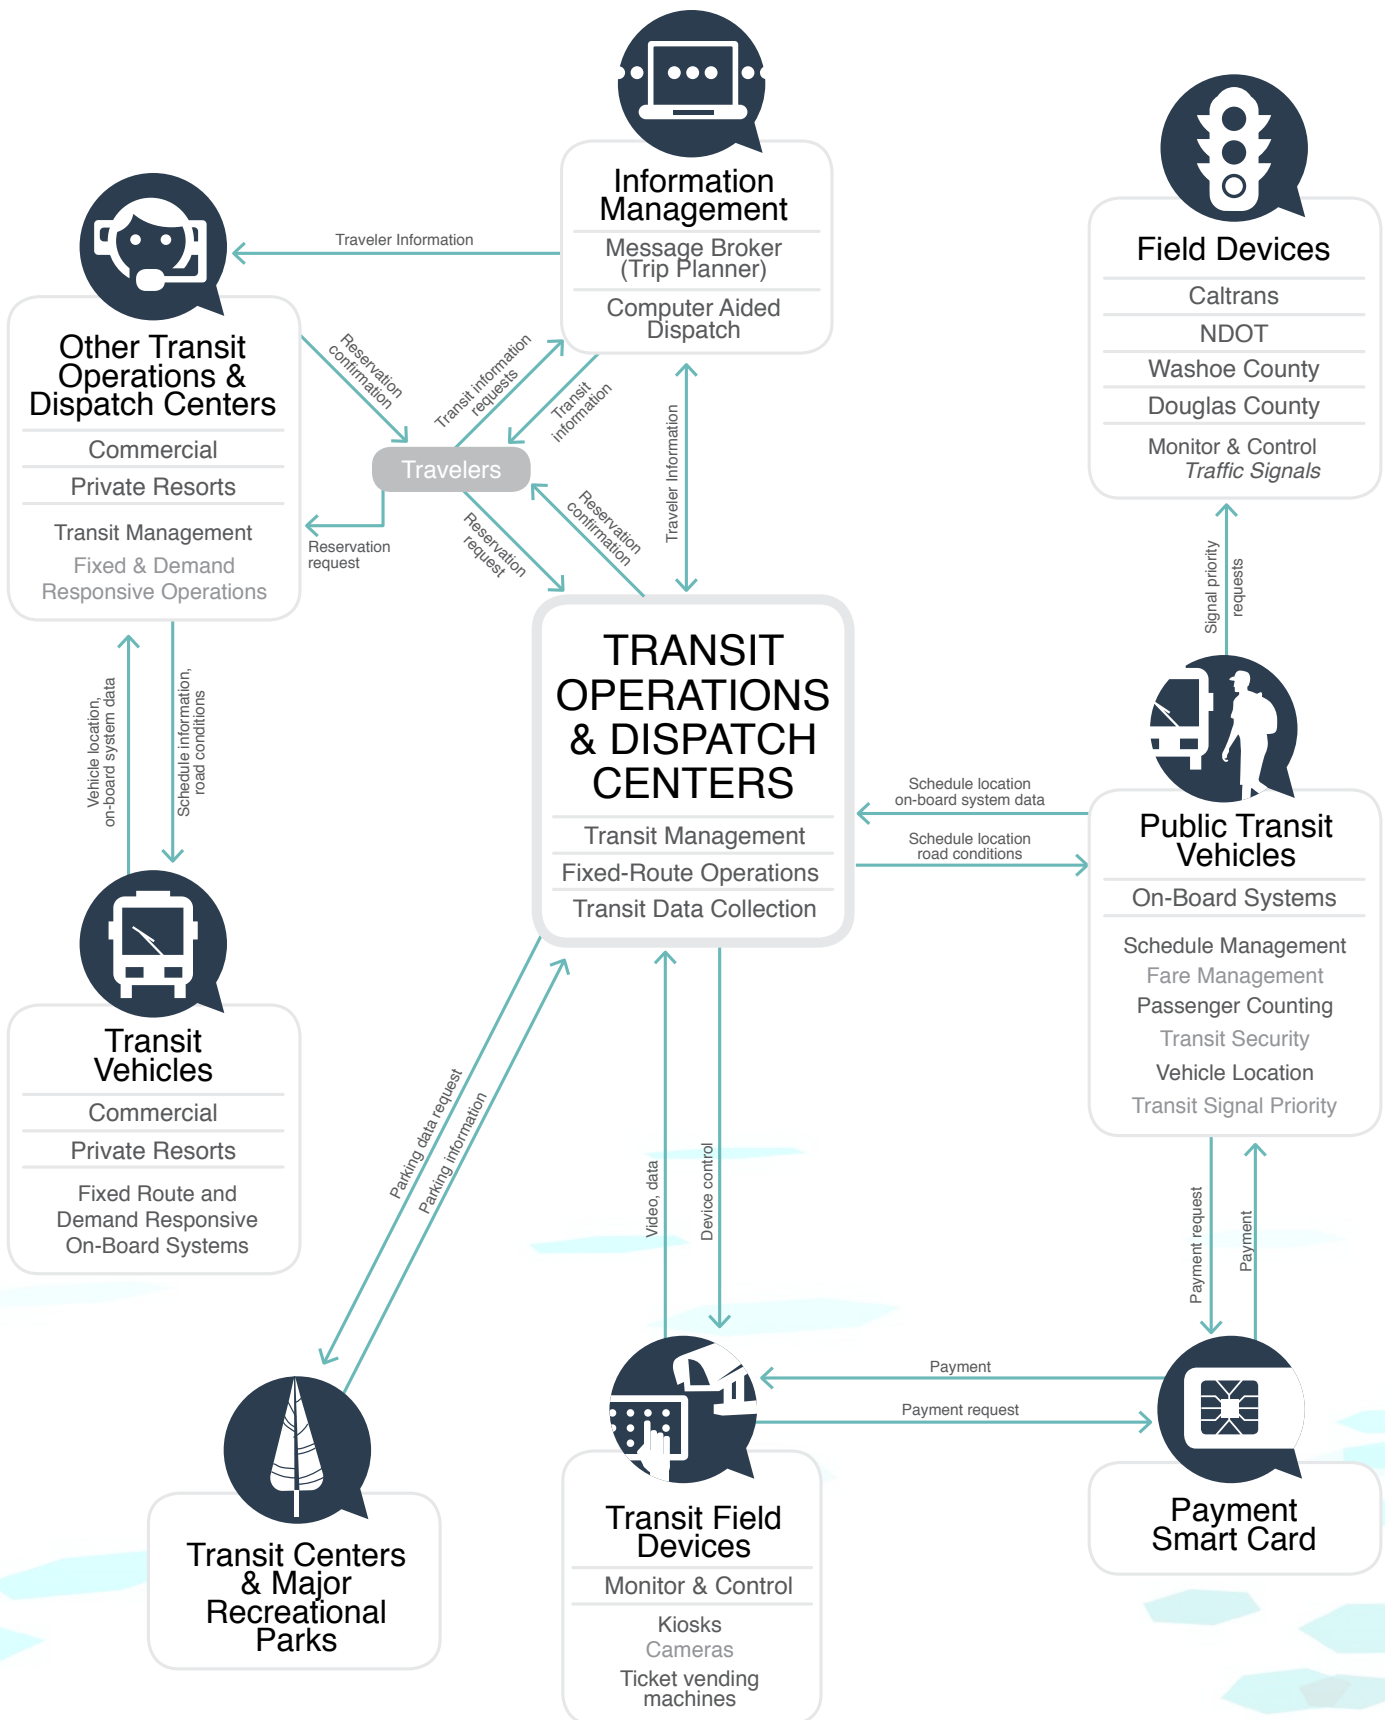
Information Management

Message Broker (Trip Planner)

Computer Aided Dispatch

Field Devices

Caltrans

NDOT

Washoe County

Douglas County

Monitor & Control *Traffic Signals*

Traveler Information

Other Transit Operations & Dispatch Centers

Commercial

Private Resorts

Transit Management

Fixed & Demand Responsive Operations

Reservation confirmation

Transit information requests

Transit information

Travelers

Reservation request

Reservation request

Reservation confirmation

Traveler Information

TRANSIT OPERATIONS & DISPATCH CENTERS

Transit Management

Fixed-Route Operations

Transit Data Collection

Signal priority requests

Vehicle location, on-board system data

Schedule information, road conditions

Schedule location on-board system data

Schedule location road conditions

Public Transit Vehicles

On-Board Systems

Schedule Management

Fare Management

Passenger Counting

Transit Security

Vehicle Location

Transit Signal Priority

Transit Vehicles

Commercial

Private Resorts

Fixed Route and Demand Responsive On-Board Systems

Parking data request

Parking information

Video, data

Device control

Payment request

Payment

Payment

Payment request

Transit Centers & Major Recreational Parks

Transit Field Devices

Monitor & Control

Kiosks

Cameras

Ticket vending machines

Payment Smart Card